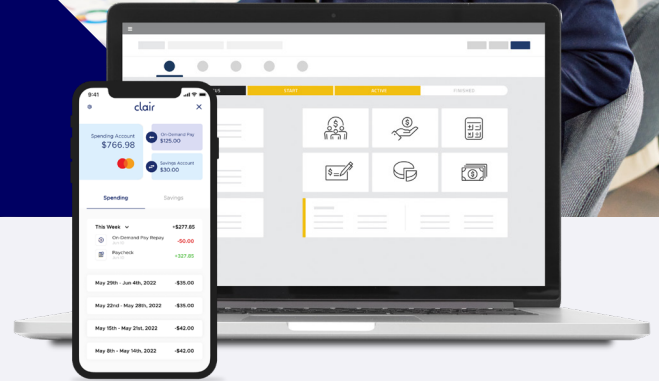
9:41

clair

Spending Account
$766.98

On-Demand Pay
$125.00

Savings Account
$30.00

Spending

Savings

This Week
+$277.85

On-Demand Pay Repay
-50.00

Paycheck
+327.85

May 29th - Jun 4th, 2022
-$35.00

May 22nd - May 28th, 2022
-$35.00

May 15th - May 21st, 2022
-$42.00

May 8th - May 14th, 2022
-$42.00

STAFF

SETUP

FINISHED